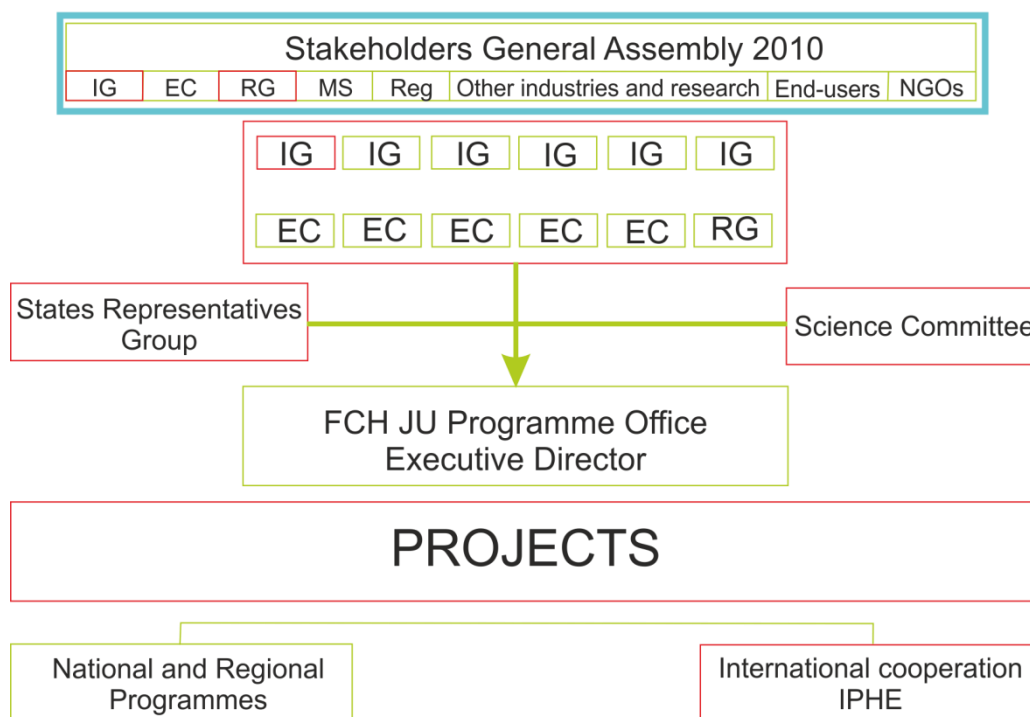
Stakeholders General Assembly 2010

IG | EC | RG | MS | Reg | Other industries and research | End-users | NGOs

IG IG IG IG IG IG

EC EC EC EC EC RG

States Representatives Group

Science Committee

FCH JU Programme Office
Executive Director

PROJECTS

National and Regional Programmes

International cooperation IPHE